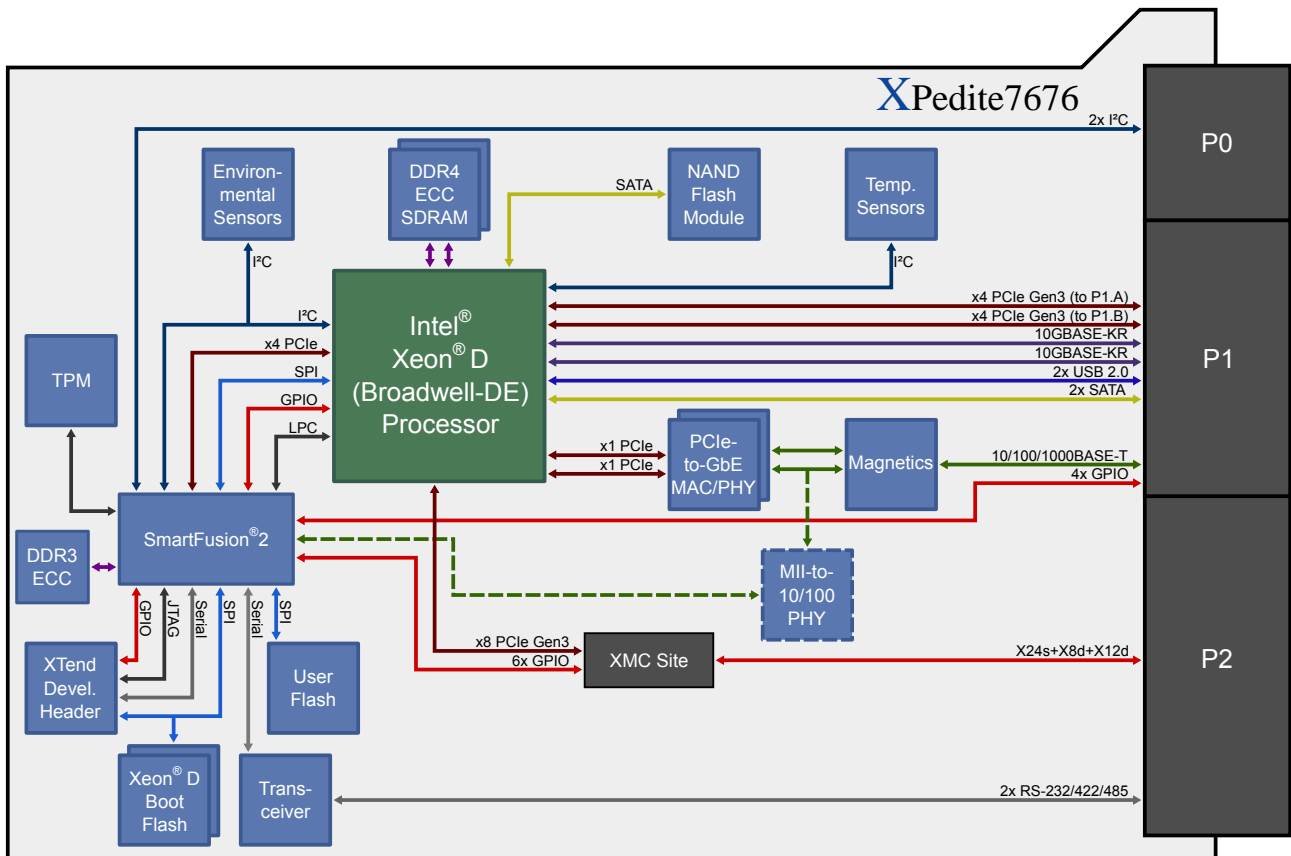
XPedite7676

2x I²C

P0

Environmental Sensors

DDR4 ECC SDRAM

SATA

NAND Flash Module

Temp. Sensors

I²C

I²C

I²C

Intel® Xeon® D (Broadwell-DE) Processor

x4 PCIe Gen3 (to P1.A)

x4 PCIe Gen3 (to P1.B)

10GBASE-KR

10GBASE-KR

2x USB 2.0

2x SATA

P1

TPM

x4 PCIe

SPI

GPIO

LPC

x1 PCIe

x1 PCIe

PCIe-to-GbE MAC/PHY

Magnetics

10/100/1000BASE-T

4x GPIO

SmartFusion®2

DDR3 ECC

MII-to-10/100 PHY

GPIO

JTAG

Serial

SPI

Serial

SPI

XTend Devel. Header

User Flash

x8 PCIe Gen3

6x GPIO

XMC Site

X24s+X8d+X12d

P2

Xeon® D Boot Flash

Trans-ceiver

2x RS-232/422/485